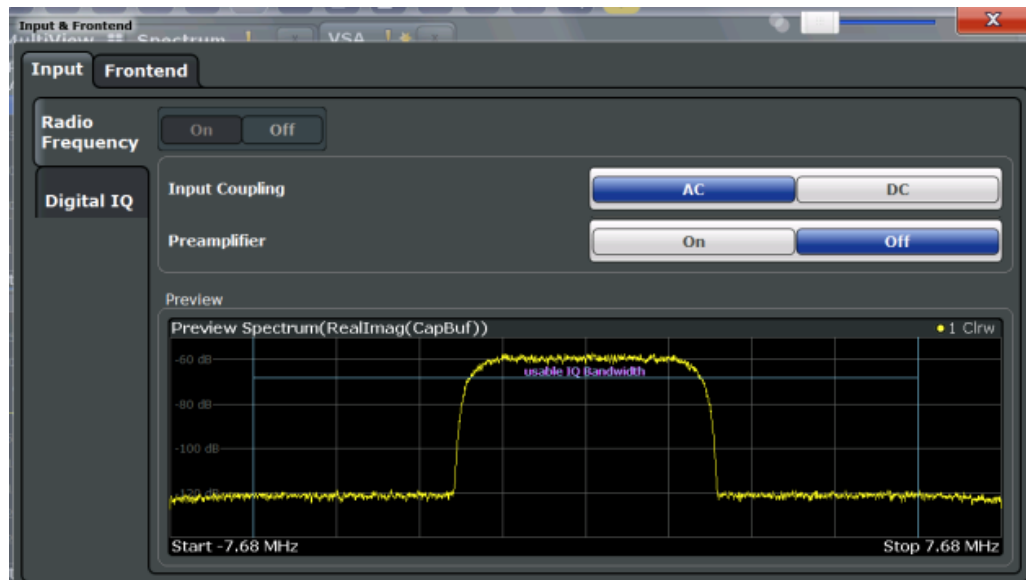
Input & Frontend

MultiView Spectrum VSA

X

Input Frontend

Radio Frequency

On Off

Digital IQ

Input Coupling AC DC

Preamplifier On Off

Preview

Preview Spectrum(RealImag(CapBuf))

• 1 Clrw

-60 dB

usable IQ Bandwidth

-80 dB

-100 dB

-120 dB

Start -7.68 MHz

Stop 7.68 MHz